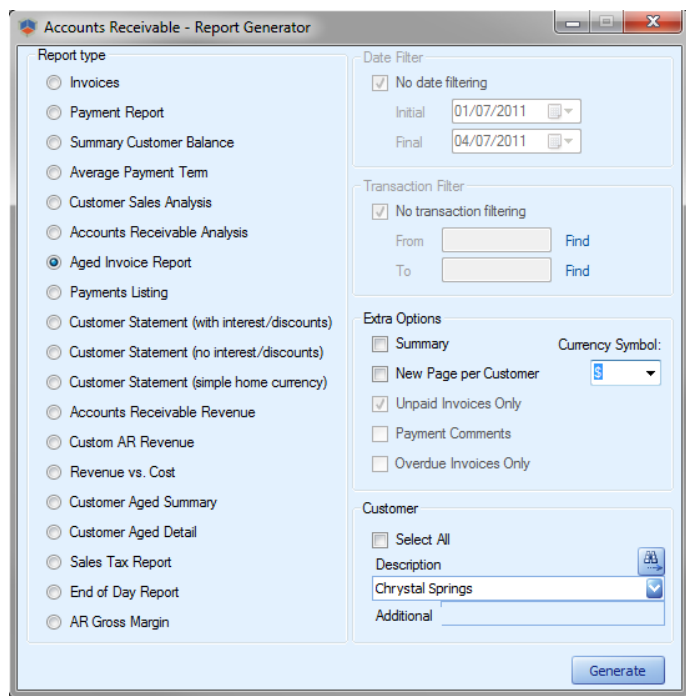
Accounts Receivable - Report Generator

Report type
Invoices
Payment Report
Summary Customer Balance
Average Payment Term
Customer Sales Analysis
Accounts Receivable Analysis
Aged Invoice Report
Payments Listing
Customer Statement (with interest/discounts)
Customer Statement (no interest/discounts)
Customer Statement (simple home currency)
Accounts Receivable Revenue
Custom AR Revenue
Revenue vs. Cost
Customer Aged Summary
Customer Aged Detail
Sales Tax Report
End of Day Report
AR Gross Margin

Date Filter
No date filtering
Initial 01/07/2011
Final 04/07/2011

Transaction Filter
No transaction filtering
From Find
To Find

Extra Options
Summary
Currency Symbol:
New Page per Customer
$
Unpaid Invoices Only
Payment Comments
Overdue Invoices Only

Customer
Select All
Description
Chrystal Springs
Additional

Generate